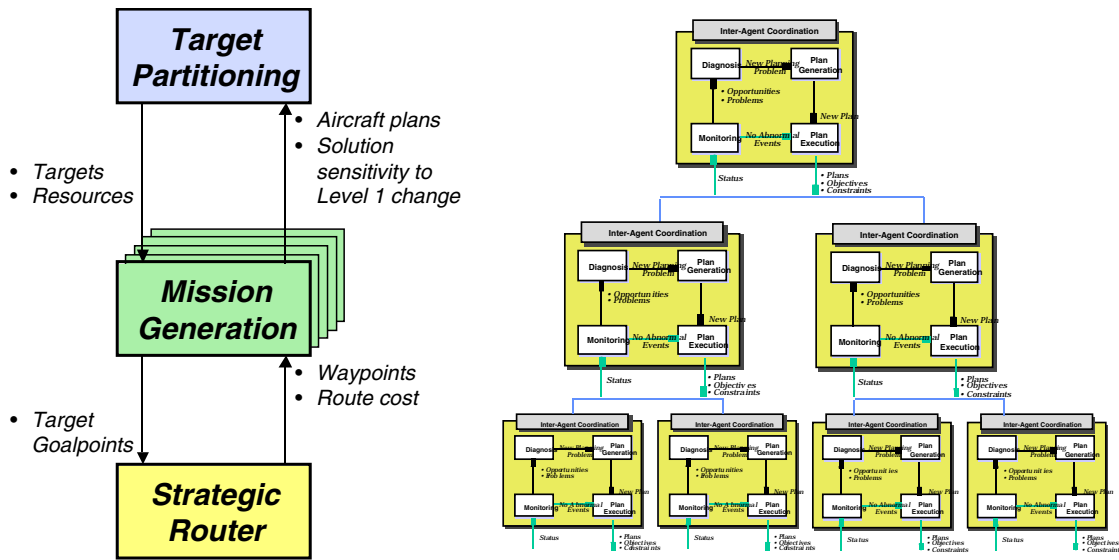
Target Partitioning

• Targets
• Resources

• Aircraft plans
• Solution sensitivity to Level 1 change

Mission Generation

• Target Goalpoints

• Waypoints
• Route cost

Strategic Router

Inter-Agent Coordination
Diagnosis
New Planning Problem
Plan Generation
• Opportunities
• Problems
New Plan
Monitoring
No Abnormal Events
Plan Execution
Status
• Plans
• Objectives
• Constraints

Inter-Agent Coordination
Diagnosis
New Planning Problem
Plan Generation
• Opportunities
• Problems
New Plan
Monitoring
No Abnormal Events
Plan Execution
Status
• Plans
• Objectiv es
• Constraints

Inter-Agent Coordination
Diagnosis
New Planning Problem
Plan Generation
• Opportunities
• Problems
New Plan
Monitoring
No Abnormal Events
Plan Execution
Status
• Plans
• Objectives
• Constraints

Inter-Agent Coordination
Diagnosis
New Planning Problem
Plan Generation
• Opportunities
• Prob lems
New Plan
Monitoring
No Abnormal Events
Plan Execution
Status
• Plans
• Objectives
• Constraints

Inter-Agent Coordination
Diagnosis
New Planning Problem
Plan Generation
• Opportunities
• Prob lems
New Plan
Monitoring
No Abnormal Events
Plan Execution
Status
• Plans
• Objectives
• Constrai nts

Inter-Agent Coordination
Diagnosis
New Planning Problem
Plan Generation
• Opportunit ies
• Problems
New Plan
Monitoring
No Abnormal Events
Plan Execution
Status
• Plans
• Objectives
• Constraints

Inter-Agent Coordination
Diagnosis
New Planning Problem
Plan Generation
• Opportunit ies
• Problems
New Plan
Monitoring
No Abnormal Events
Plan Execution
Status
• Plans
• Objectives
• Constraints